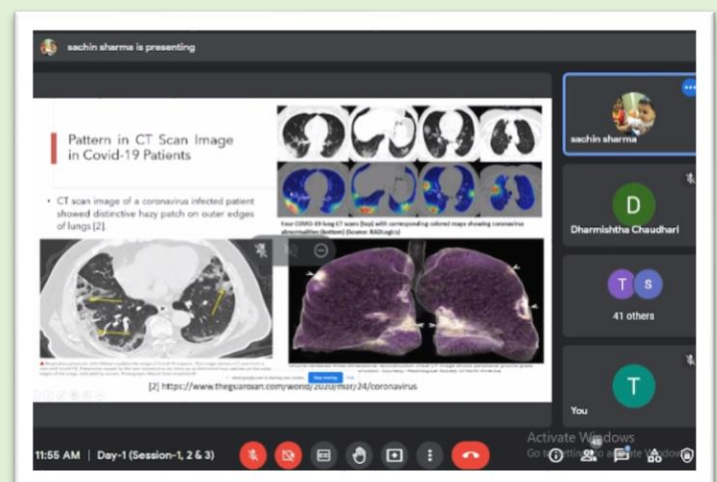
sachin sharma is presenting

Pattern in CT Scan Image in Covid-19 Patients

• CT scan image of a coronavirus infected patient showed distinctive hazy patch on outer edges of lungs [2].

Four COVID-19 lung CT scans (top) with corresponding colored maps showing coronavirus abnormalities (bottom) (Source: RADLogics)

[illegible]

[2] https://www.theguardian.com/world/2020/mar/24/coronavirus

Stop sharing

sachin sharma

D

Dharmishtha Chaudhari

T S

41 others

T

You

11:55 AM | Day-1 (Session-1, 2 & 3)

Activate Windows
Go to Settings to activate Windows.